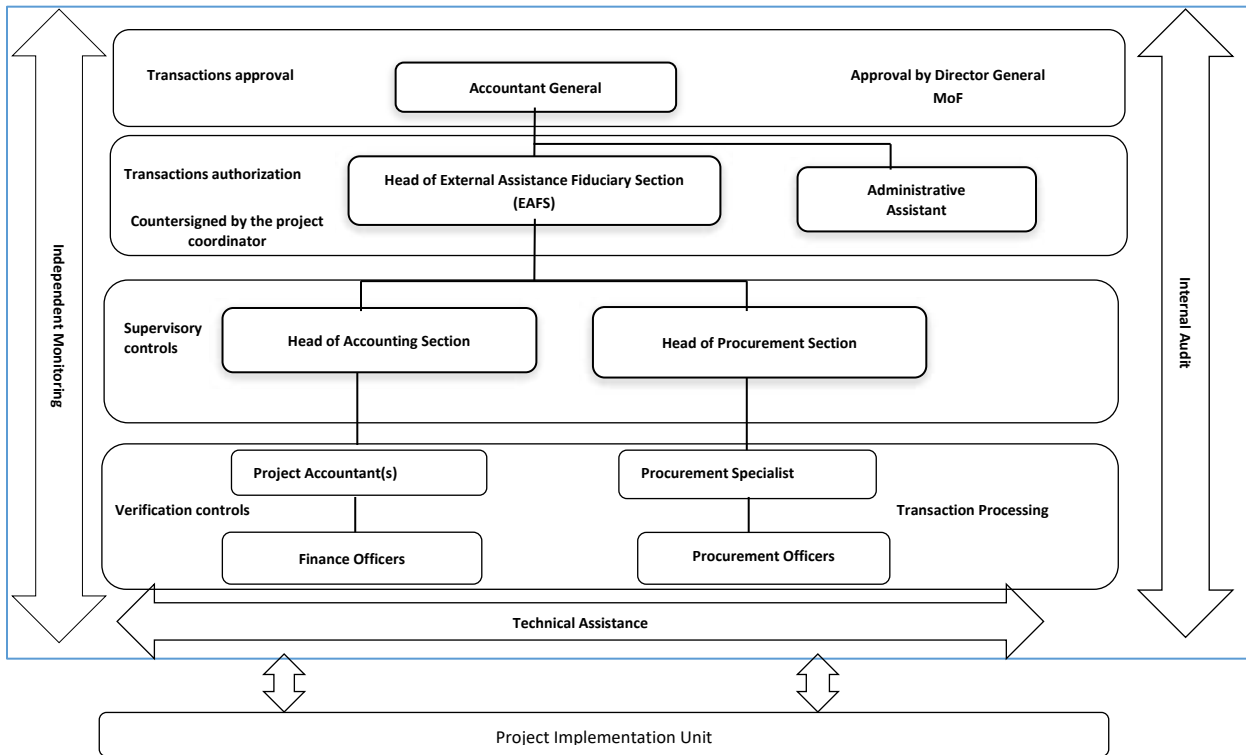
Independent Monitoring

Transactions approval

Accountant General

Approval by Director General MoF

Transactions authorization

Head of External Assistance Fiduciary Section (EAFS)

Administrative Assistant

Countersigned by the project coordinator

Supervisory controls

Head of Accounting Section

Head of Procurement Section

Project Accountant(s)

Procurement Specialist

Verification controls

Transaction Processing

Finance Officers

Procurement Officers

Internal Audit

Technical Assistance

Project Implementation Unit